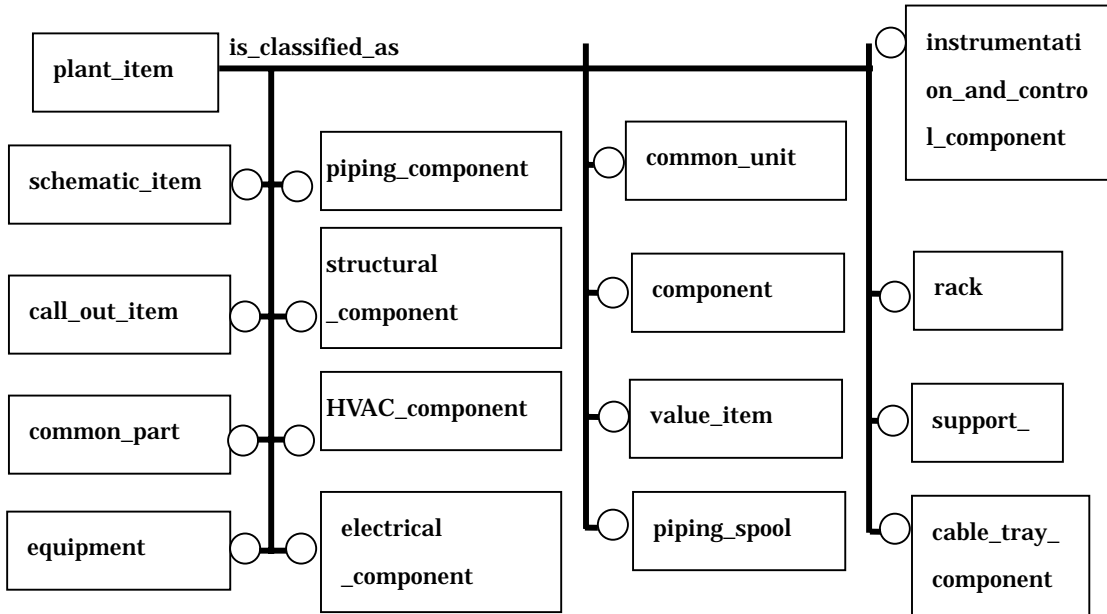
plant_item

is_classified_as

instrumentation_and_control_component

schematic_item

piping_component

common_unit

structural_component

call_out_item

component

rack

common_part

HVAC_component

value_item

support_

equipment

electrical_component

piping_spool

cable_tray_component